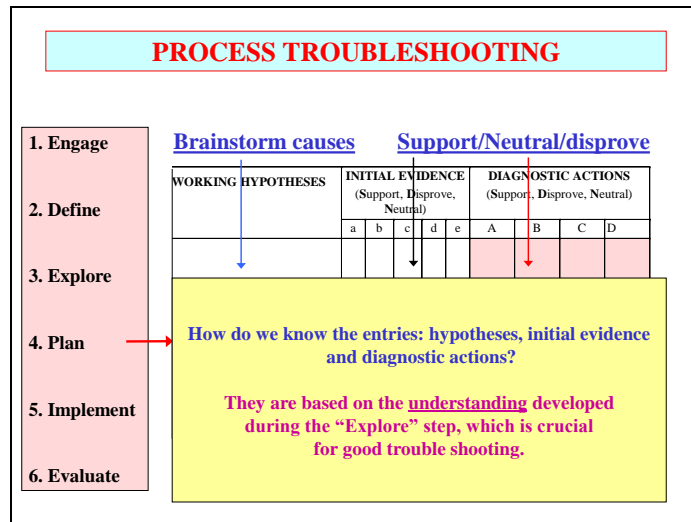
PROCESS TROUBLESHOOTING

1. Engage

2. Define

3. Explore

4. Plan

5. Implement

6. Evaluate

Brainstorm causes

Support/Neutral/disprove

| WORKING HYPOTHESES | INITIAL EVIDENCE (Support, Disprove, Neutral) | | | | | DIAGNOSTIC ACTIONS (Support, Disprove, Neutral) | | | |
|---|---|---|---|---|---|---|---|---|---|
| | a | b | c | d | e | A | B | C | D |
| | | | | | | | | | |

How do we know the entries: hypotheses, initial evidence and diagnostic actions?

They are based on the understanding developed during the "Explore" step, which is crucial for good trouble shooting.